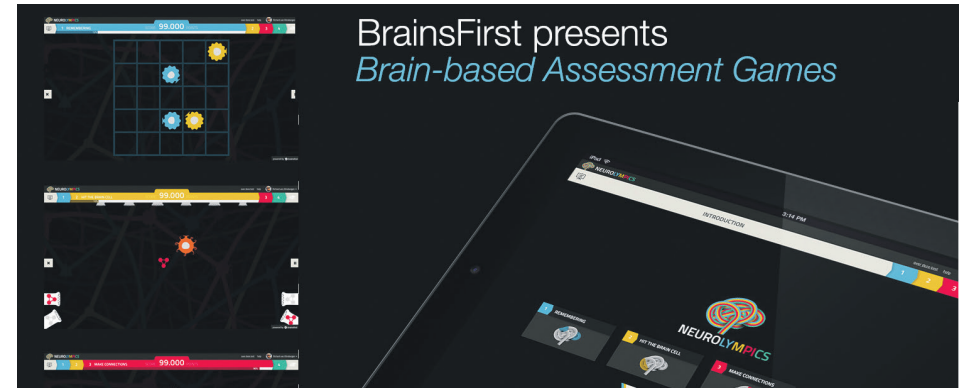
NEUROLYMPICS
1 REMEMBERING
99.000
1 2 3

NEUROLYMPICS
2 HIT THE BRAIN CELL
99.000

NEUROLYMPICS
3 MAKE CONNECTIONS
99.000

BrainsFirst presents
Brain-based Assessment Games

iPad
3:14 PM
NEUROLYMPICS
INTRODUCTION
1 2 3
1 REMEMBERING
2 HIT THE BRAIN CELL
3 MAKE CONNECTIONS
NEUROLYMPICS